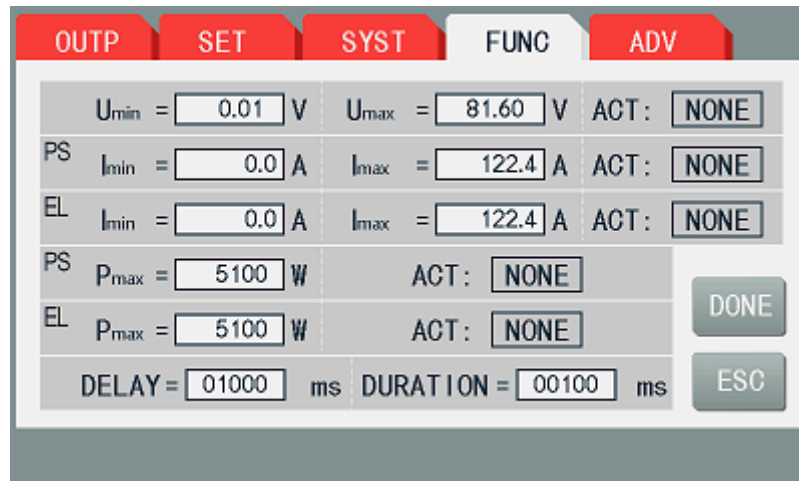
OUTP SET SYST FUNC ADV

| | | | |
|---|---|---|---|
| | $U_{min}$ = 0.01 V | $U_{max}$ = 81.60 V | ACT: NONE |
| PS | $I_{min}$ = 0.0 A | $I_{max}$ = 122.4 A | ACT: NONE |
| EL | $I_{min}$ = 0.0 A | $I_{max}$ = 122.4 A | ACT: NONE |
| PS | $P_{max}$ = 5100 W | ACT: NONE | |
| EL | $P_{max}$ = 5100 W | ACT: NONE | |
| | DELAY = 01000 ms | DURATION = 00100 ms | |

DONE

ESC